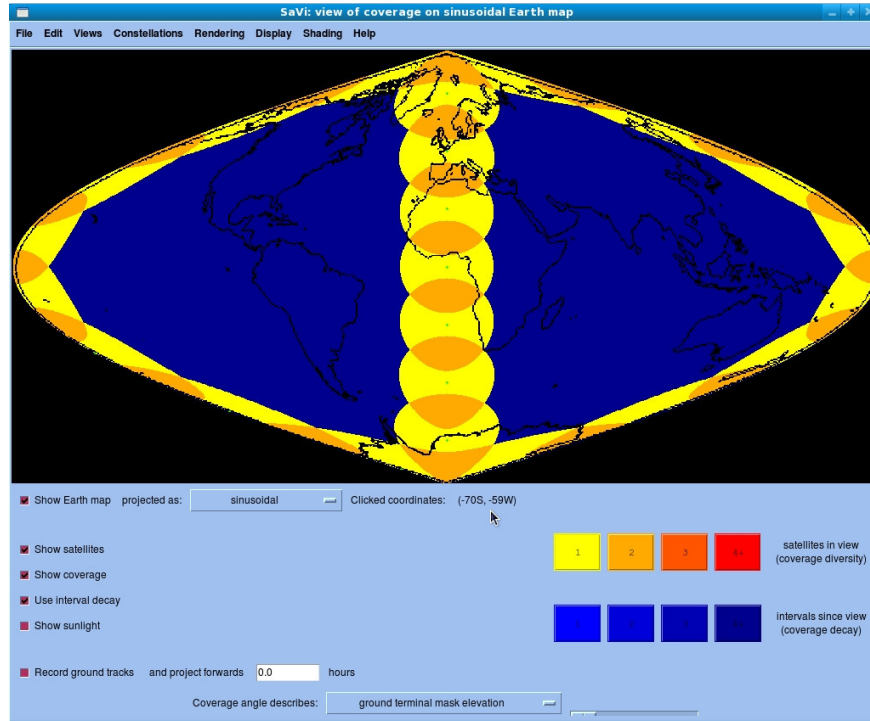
SaVi: view of coverage on sinusoidal Earth map

File Edit Views Constellations Rendering Display Shading Help

Show Earth map projected as: sinusoidal Clicked coordinates: (-70S, -59W)

Show satellites

Show coverage

Use interval decay

Show sunlight

| 1 | 2 | 3 | 4+ |
|---|---|---|---|

satellites in view (coverage diversity)

| 1 | 2 | 3 | 4+ |
|---|---|---|---|

intervals since view (coverage decay)

Record ground tracks and project forwards 0.0 hours

Coverage angle describes: ground terminal mask elevation